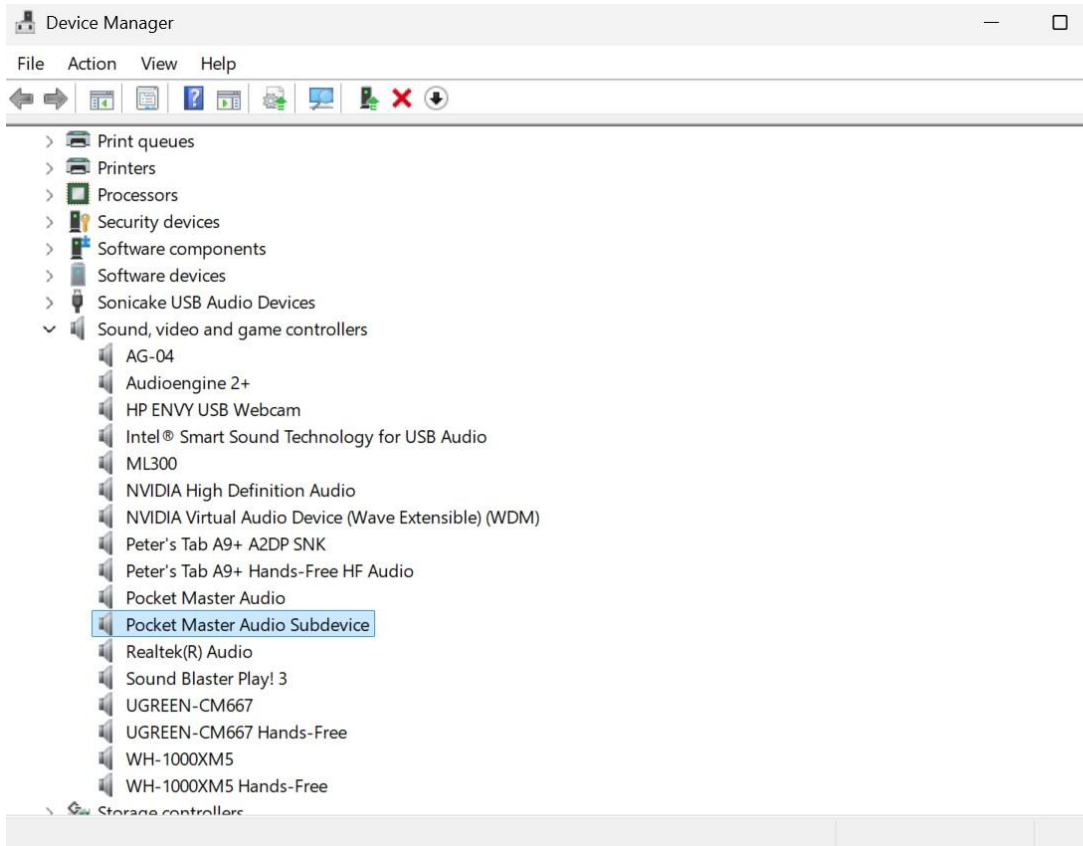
Device Manager

File Action View Help

Print queues
Printers
Processors
Security devices
Software components
Software devices
Sonicake USB Audio Devices
Sound, video and game controllers
AG-04
Audioengine 2+
HP ENVY USB Webcam
Intel® Smart Sound Technology for USB Audio
ML300
NVIDIA High Definition Audio
NVIDIA Virtual Audio Device (Wave Extensible) (WDM)
Peter's Tab A9+ A2DP SNK
Peter's Tab A9+ Hands-Free HF Audio
Pocket Master Audio
Pocket Master Audio Subdevice
Realtek(R) Audio
Sound Blaster Play! 3
UGREEN-CM667
UGREEN-CM667 Hands-Free
WH-1000XM5
WH-1000XM5 Hands-Free
Storage controllers